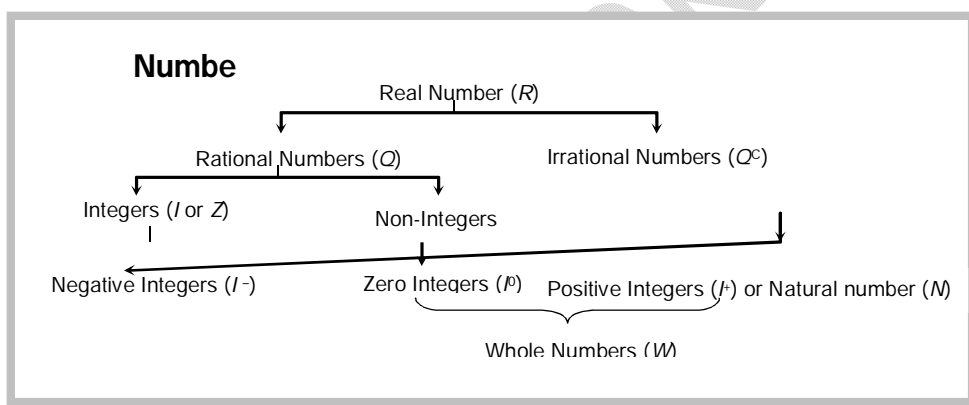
Numbe

Real Number ($R$)

Rational Numbers ($Q$)

Irrational Numbers ($Q^c$)

Integers ($I$ or $Z$)

Non-Integers

Negative Integers ($I^-$)

Zero Integers ($I^0$)

Positive Integers ($I^+$) or Natural number ($N$)

Whole Numbers ($W$)